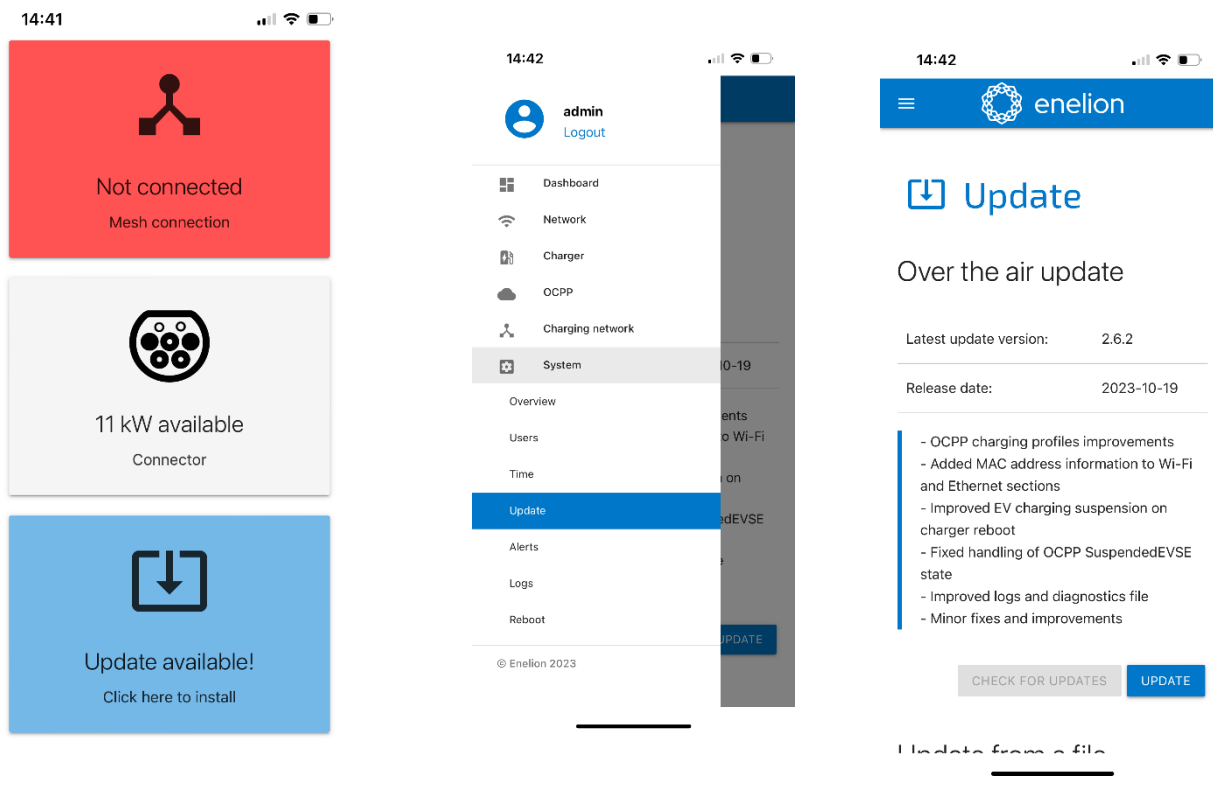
14:41

Not connected
Mesh connection

11 kW available
Connector

Update available!
Click here to install

14:42

admin
Logout

Dashboard
Network
Charger
OCPP
Charging network
System
Overview
Users
Time
Update
Alerts
Logs
Reboot

© Enelion 2023

10-19
ents
o Wi-Fi
on
edEVSE
e
UPDATE

14:42

enelion

Update

Over the air update

| Latest update version: | 2.6.2 |
|---|---|
| Release date: | 2023-10-19 |

- OCPP charging profiles improvements
- Added MAC address information to Wi-Fi and Ethernet sections
- Improved EV charging suspension on charger reboot
- Fixed handling of OCPP SuspendedEVSE state
- Improved logs and diagnostics file
- Minor fixes and improvements

CHECK FOR UPDATES UPDATE

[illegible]